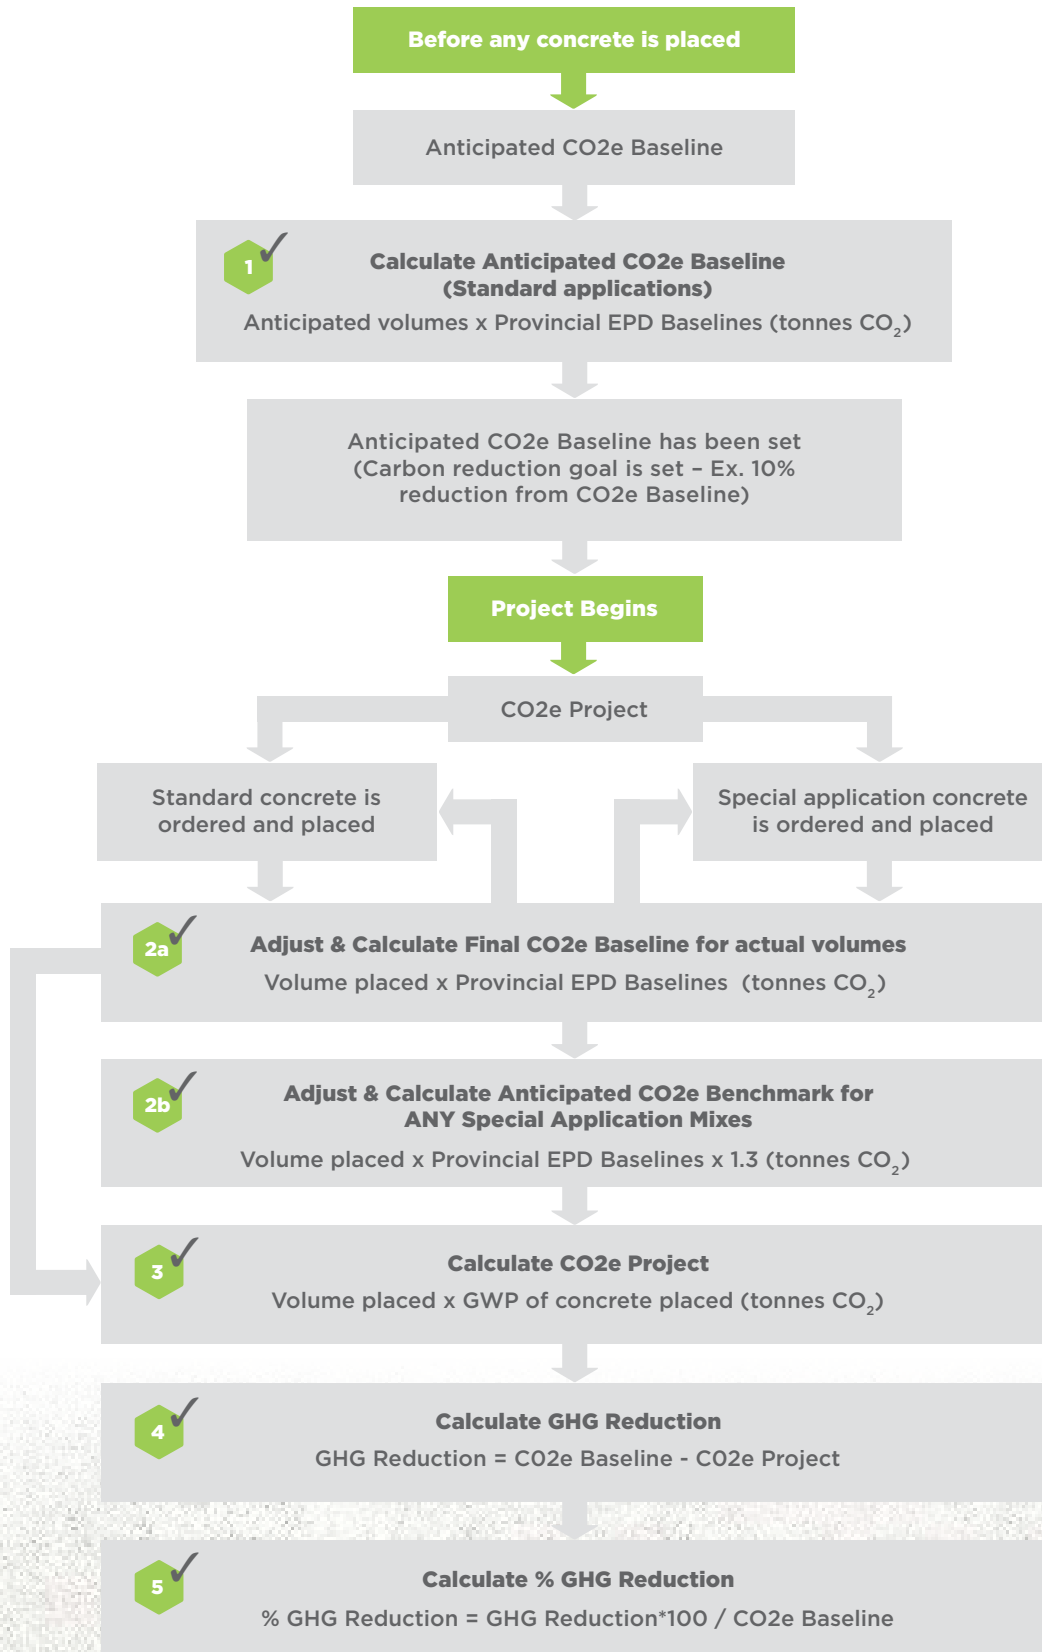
Before any concrete is placed

Anticipated CO2e Baseline

1

Calculate Anticipated CO2e Baseline (Standard applications)

Anticipated volumes x Provincial EPD Baselines (tonnes $CO_2$)

Anticipated CO2e Baseline has been set (Carbon reduction goal is set – Ex. 10% reduction from CO2e Baseline)

Project Begins

CO2e Project

Standard concrete is ordered and placed

Special application concrete is ordered and placed

2a

Adjust & Calculate Final CO2e Baseline for actual volumes

Volume placed x Provincial EPD Baselines (tonnes $CO_2$)

2b

Adjust & Calculate Anticipated CO2e Benchmark for ANY Special Application Mixes

Volume placed x Provincial EPD Baselines x 1.3 (tonnes $CO_2$)

3

Calculate CO2e Project

Volume placed x GWP of concrete placed (tonnes $CO_2$)

4

Calculate GHG Reduction

GHG Reduction = CO2e Baseline - CO2e Project

5

Calculate % GHG Reduction

% GHG Reduction = GHG Reduction*100 / CO2e Baseline